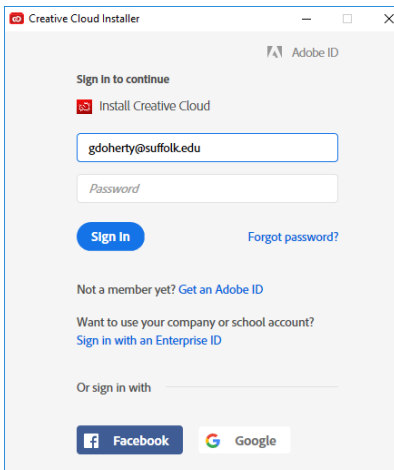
Creative Cloud Installer

Adobe ID

Sign in to continue

Install Creative Cloud

gdoherty@suffolk.edu

Password

Sign In

Forgot password?

Not a member yet? Get an Adobe ID

Want to use your company or school account?
Sign in with an Enterprise ID

Or sign in with

Facebook

Google